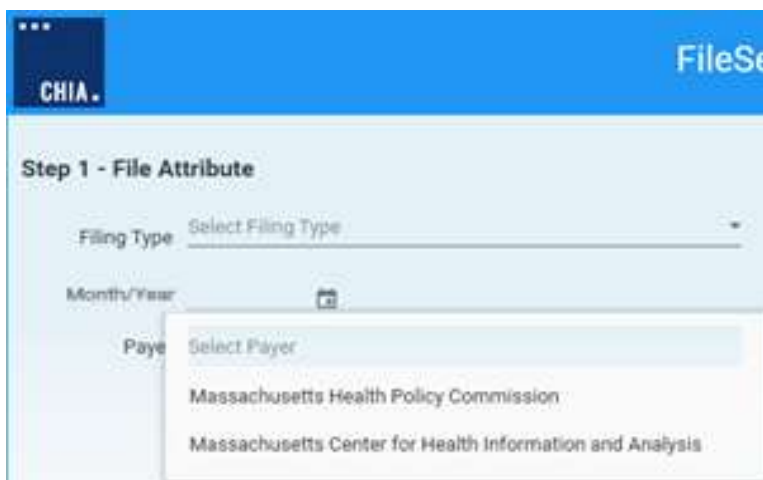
CHIA.

FileSe

Step 1 - File Attribute

Filing Type Select Filing Type

Month/Year

Paye

Select Payer

Massachusetts Health Policy Commission

Massachusetts Center for Health Information and Analysis